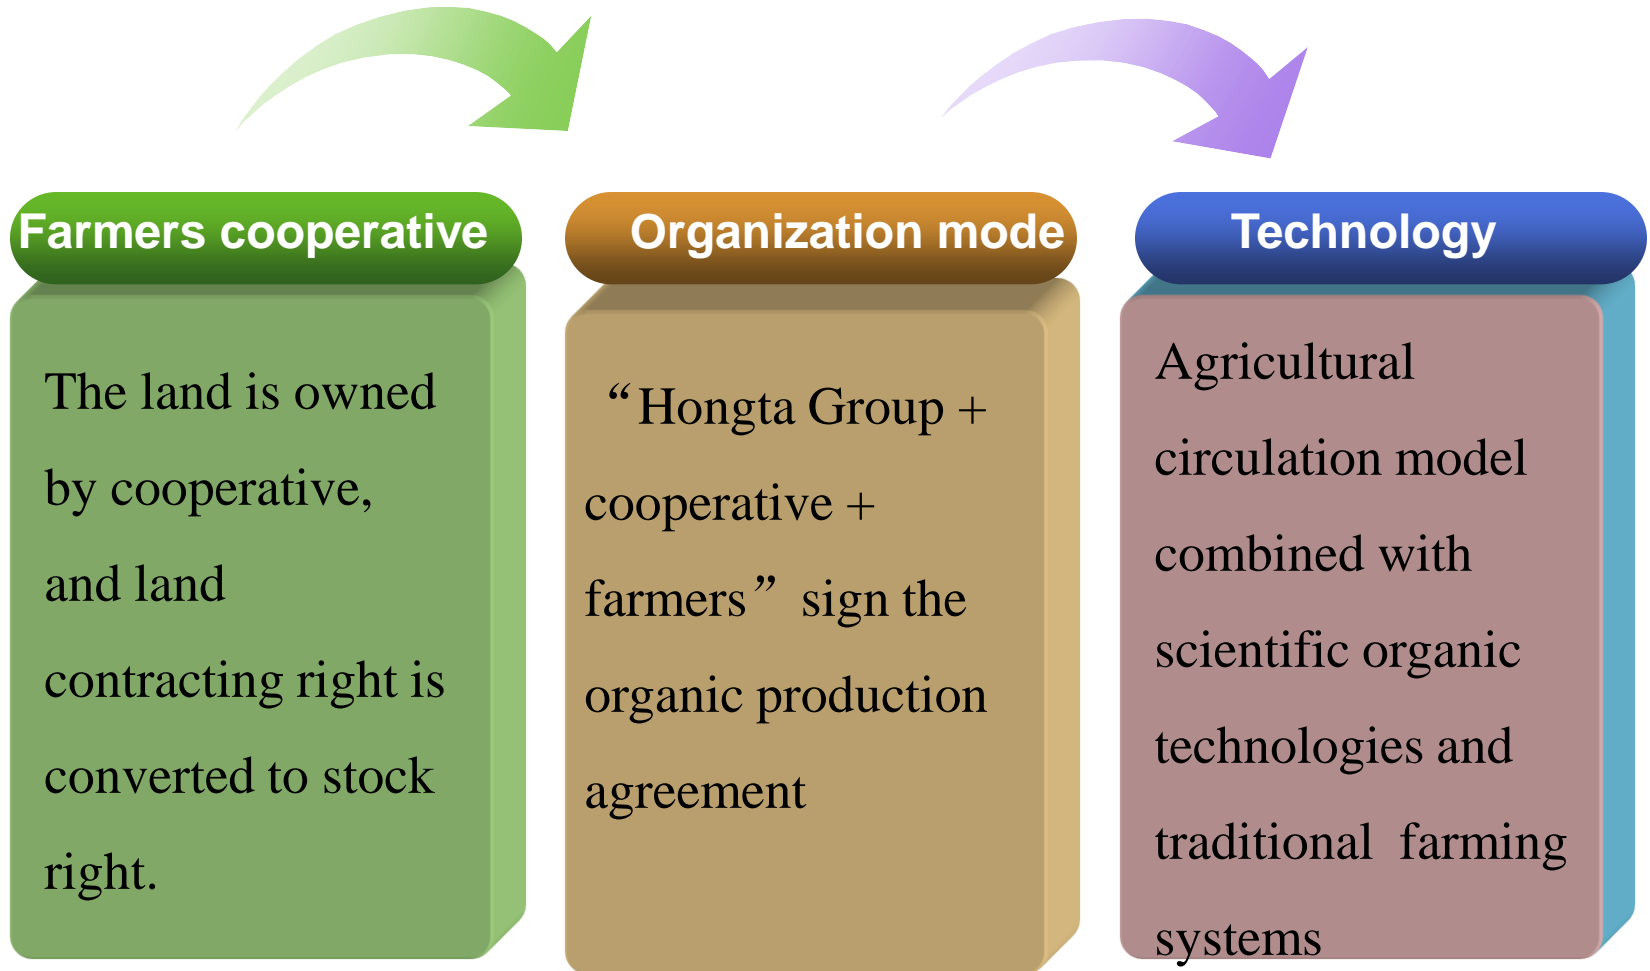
Farmers cooperative

The land is owned by cooperative, and land contracting right is converted to stock right.

Organization mode

“Hongta Group + cooperative + farmers” sign the organic production agreement

Technology

Agricultural circulation model combined with scientific organic technologies and traditional farming systems